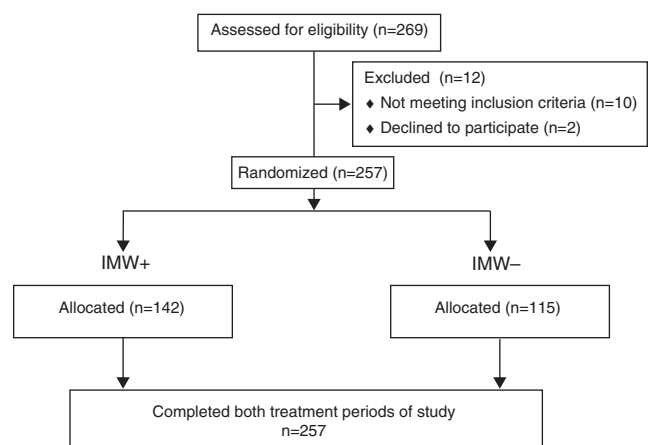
Assessed for eligibility (n=269)

Excluded (n=12)
♦ Not meeting inclusion criteria (n=10)
♦ Declined to participate (n=2)

Randomized (n=257)

IMW+

IMW−

Allocated (n=142)

Allocated (n=115)

Completed both treatment periods of study
n=257